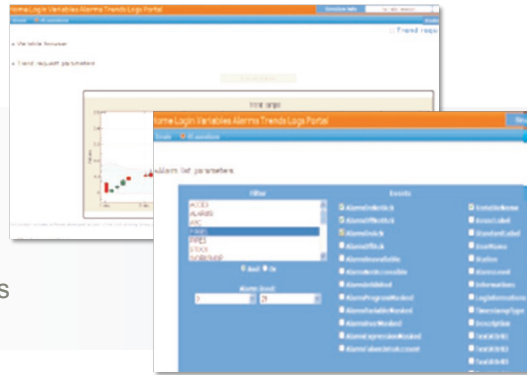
Home Login Variables Alarms Trends Logs Portal

Trend requ

Variable browser

Trend request parameters

Home Login Variables Alarms Trends Logs Portal

Alarm list parameters

Filter

Events

ACCESS
ALARMS
HVAC
FIRES
STOCK

And Or

Alarms level

s